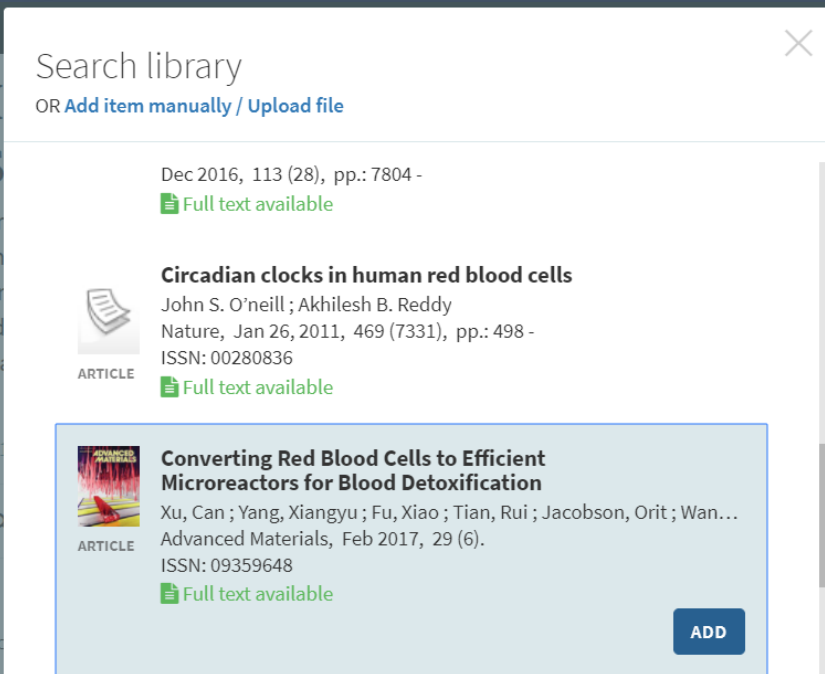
Search library

OR Add item manually / Upload file

Dec 2016, 113 (28), pp.: 7804 -

Full text available

ARTICLE

Circadian clocks in human red blood cells

John S. O'neill ; Akhilesh B. Reddy

Nature, Jan 26, 2011, 469 (7331), pp.: 498 -

ISSN: 00280836

Full text available

ADVANCED MATERIALS

ARTICLE

Converting Red Blood Cells to Efficient Microreactors for Blood Detoxification

Xu, Can ; Yang, Xiangyu ; Fu, Xiao ; Tian, Rui ; Jacobson, Orit ; Wan…

Advanced Materials, Feb 2017, 29 (6).

ISSN: 09359648

Full text available

ADD